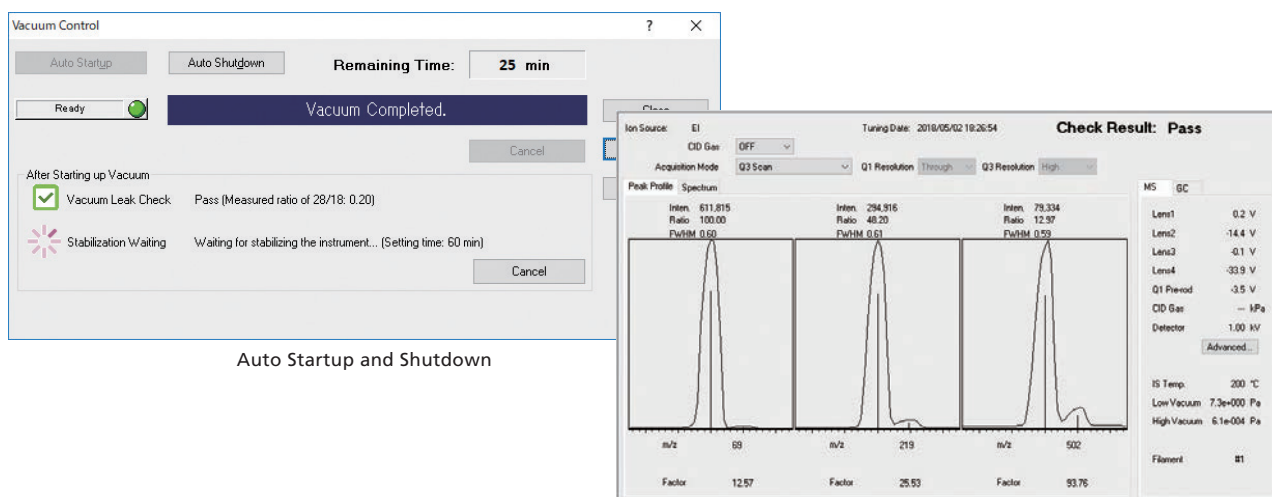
Vacuum Control ? ✕

Auto Startup Auto Shutdown Remaining Time: 25 min

Ready Vacuum Completed.

Close

Cancel

After Starting up Vacuum

Vacuum Leak Check Pass (Measured ratio of 28/18: 0.20)

Stabilization Waiting Waiting for stabilizing the instrument... (Setting time: 60 min)

Cancel

Auto Startup and Shutdown

Ion Source: EI Tuning Date: 2018/05/02 18:26:54 Check Result: Pass

CID Gas OFF

Acquisition Mode Q3 Scan Q1 Resolution Through Q3 Resolution High

Peak Profile Spectrum

Inten. 611,815
Ratio 100.00
FWHM 0.60

Inten. 294,916
Ratio 48.20
FWHM 0.61

Inten. 79,334
Ratio 12.97
FWHM 0.59

m/z 69 m/z 219 m/z 502

Factor 12.57 Factor 25.53 Factor 93.76

MS GC

Lens1 0.2 V
Lens2 -14.4 V
Lens3 -0.1 V
Lens4 -33.9 V
Q1 Pre-rod -3.5 V
CID Gas --- kPa
Detector 1.00 kV

Advanced...

IS Temp. 200 °C
Low Vacuum 7.3e+000 Pa
High Vacuum 6.1e-004 Pa

Filament #1